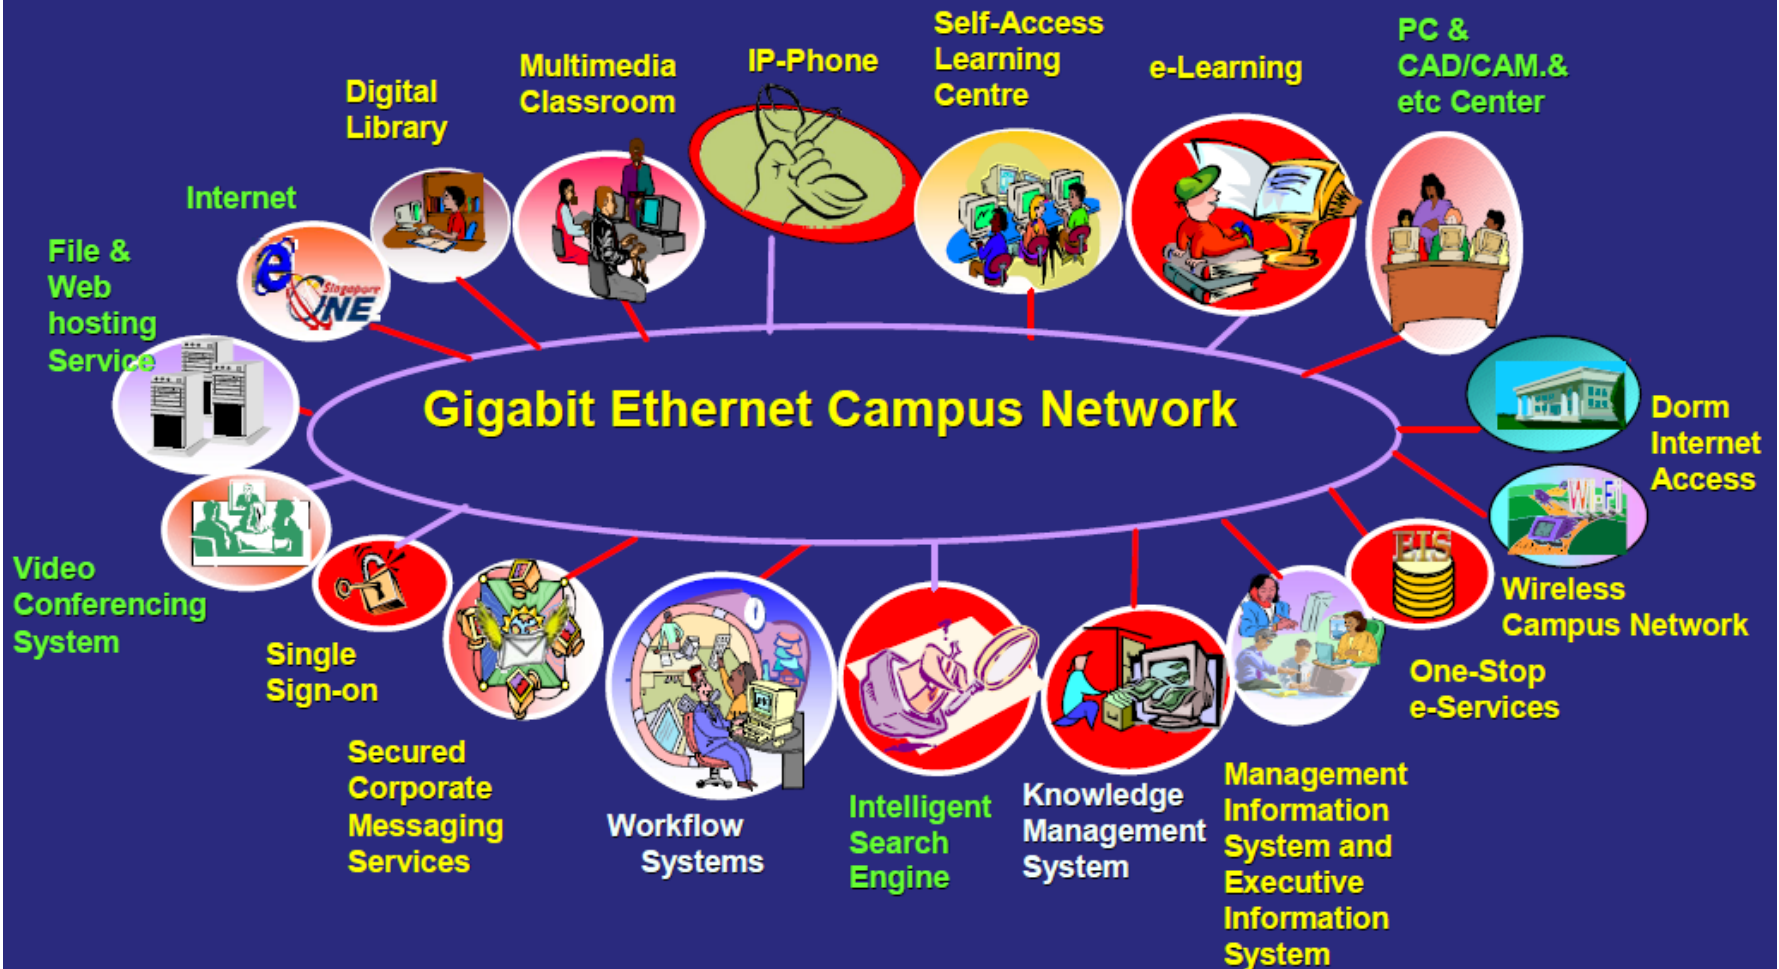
Digital Library

Multimedia Classroom

IP-Phone

Self-Access Learning Centre

e-Learning

PC & CAD/CAM.& etc Center

Internet

File & Web hosting Service

Singapore ONE

Gigabit Ethernet Campus Network

Dorm Internet Access

Wi-Fi

Wireless Campus Network

EIS

Video Conferencing System

Single Sign-on

One-Stop e-Services

Secured Corporate Messaging Services

Workflow Systems

Intelligent Search Engine

Knowledge Management System

Management Information System and Executive Information System